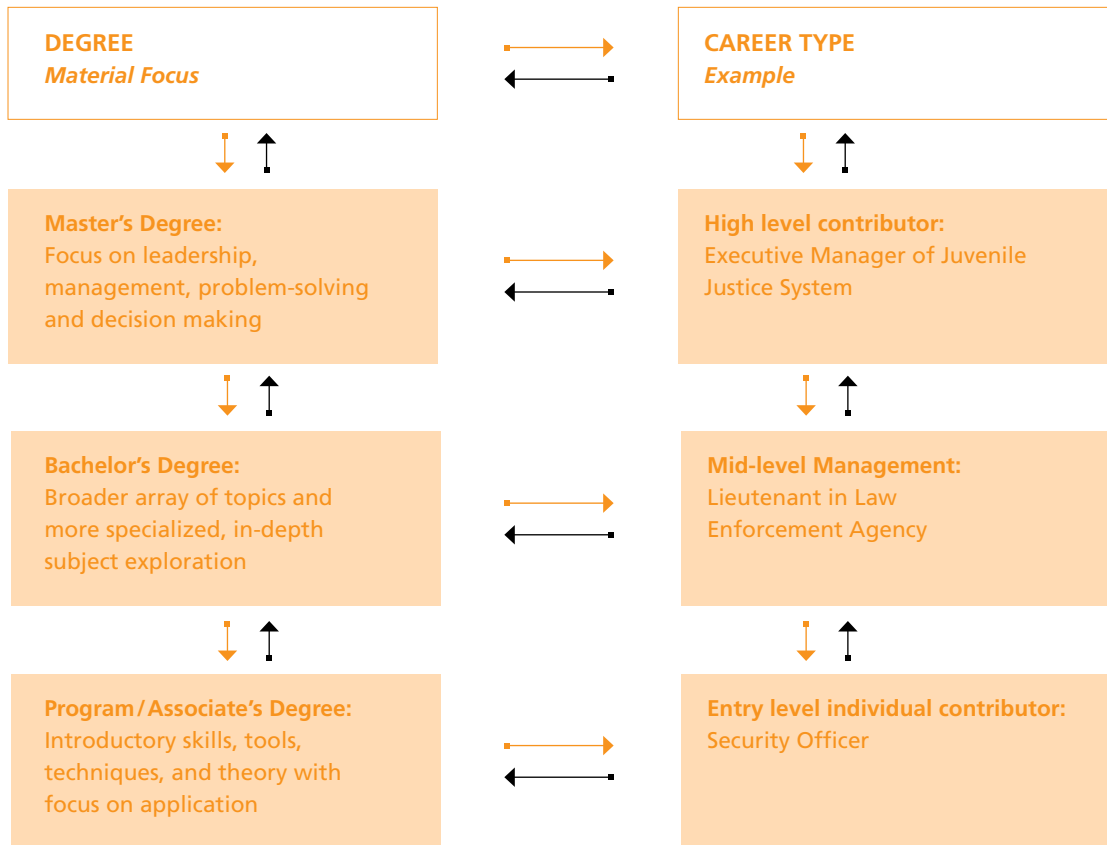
DEGREE
*Material Focus*

CAREER TYPE
*Example*

Master's Degree:
Focus on leadership, management, problem-solving and decision making

High level contributor:
Executive Manager of Juvenile Justice System

Bachelor's Degree:
Broader array of topics and more specialized, in-depth subject exploration

Mid-level Management:
Lieutenant in Law Enforcement Agency

Program / Associate's Degree:
Introductory skills, tools, techniques, and theory with focus on application

Entry level individual contributor:
Security Officer